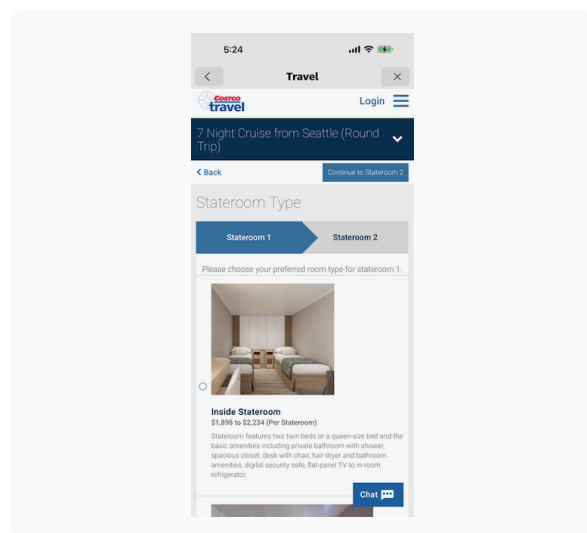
5:24

Travel

COSTCO travel

Login

7 Night Cruise from Seattle (Round Trip)

Back

Continue to Stateroom 2

Stateroom Type

Stateroom 1

Stateroom 2

Please choose your preferred room type for stateroom 1.

Inside Stateroom

$1,898 to $2,234 (Per Stateroom)

Stateroom features two twin beds or a queen-size bed and the basic amenities including private bathroom with shower, spacious closet, desk with chair, hair dryer and bathroom amenities, digital security safe, flat-panel TV to in-room refrigerator.

Chat